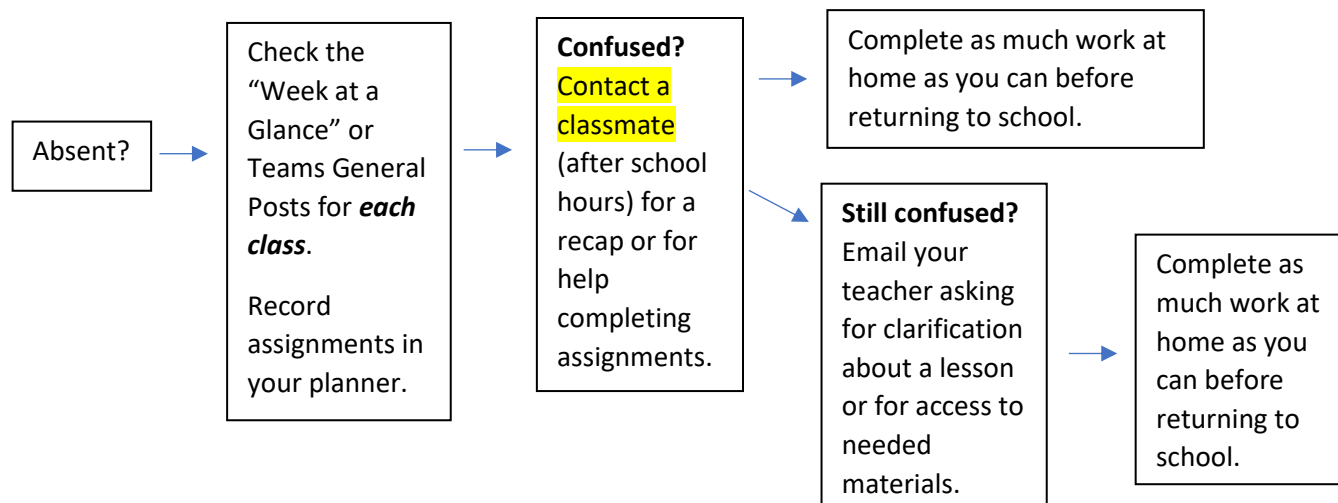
Absent?

Check the "Week at a Glance" or Teams General Posts for ***each class***.

Record assignments in your planner.

**Confused?** Contact a classmate (after school hours) for a recap or for help completing assignments.

Complete as much work at home as you can before returning to school.

**Still confused?** Email your teacher asking for clarification about a lesson or for access to needed materials.

Complete as much work at home as you can before returning to school.